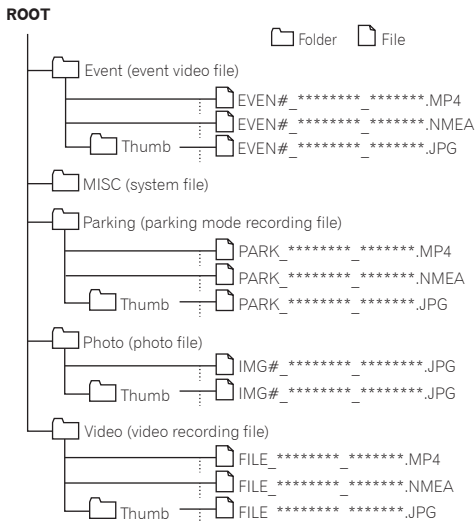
ROOT

Folder File

Event (event video file)

EVEN#_********_*******.MP4

EVEN#_********_*******.NMEA

Thumb EVEN#_********_*******.JPG

MISC (system file)

Parking (parking mode recording file)

PARK_********_*******.MP4

PARK_********_*******.NMEA

Thumb PARK_********_*******.JPG

Photo (photo file)

IMG#_********_*******.JPG

Thumb IMG#_********_*******.JPG

Video (video recording file)

FILE_********_*******.MP4

FILE_********_*******.NMEA

Thumb FILE_********_*******.JPG